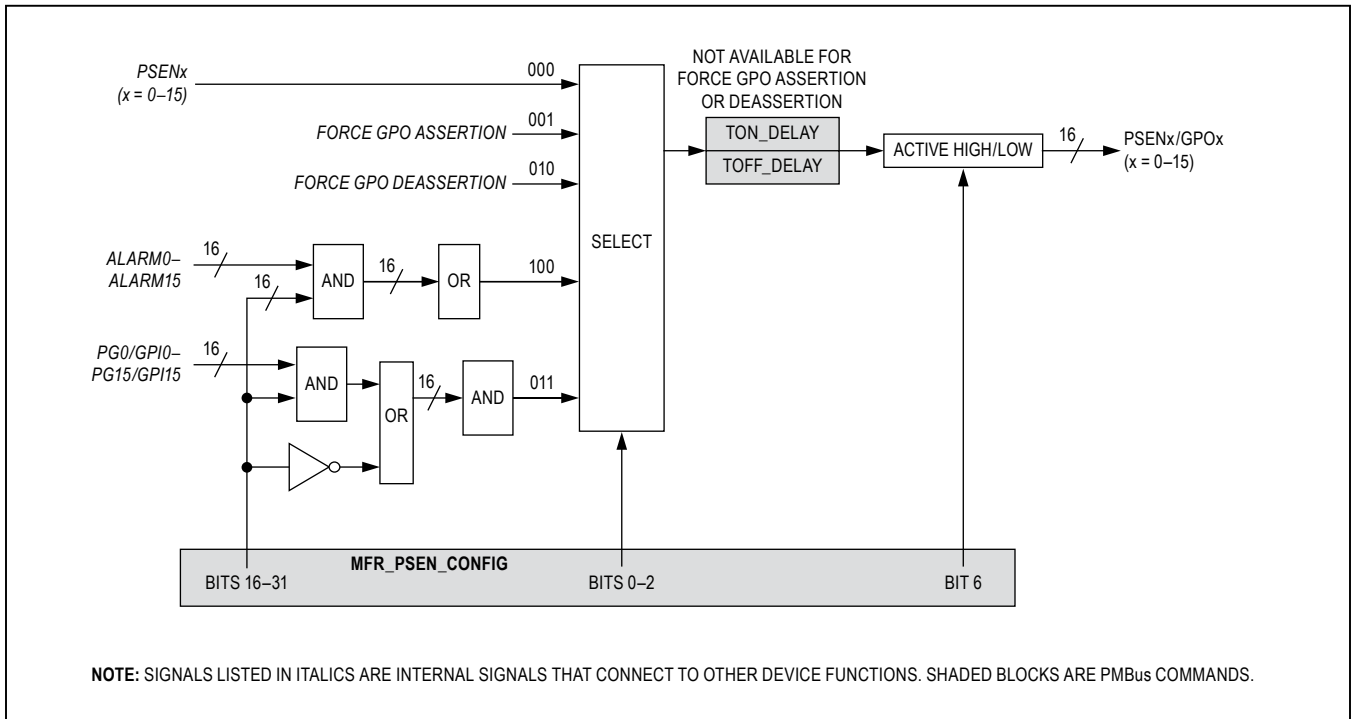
PSENx
(x = 0–15)

000

FORCE GPO ASSERTION

001

FORCE GPO DEASSERTION

010

ALARM0–
ALARM15

16

16

AND

16

OR

100

PG0/GPI0–
PG15/GPI15

16

AND

OR

16

AND

011

SELECT

NOT AVAILABLE FOR
FORCE GPO ASSERTION
OR DEASSERTION

TON_DELAY

TOFF_DELAY

ACTIVE HIGH/LOW

16

PSENx/GPOx
(x = 0–15)

MFR_PSEN_CONFIG

BITS 16–31

BITS 0–2

BIT 6

NOTE: SIGNALS LISTED IN ITALICS ARE INTERNAL SIGNALS THAT CONNECT TO OTHER DEVICE FUNCTIONS. SHADED BLOCKS ARE PMBus COMMANDS.